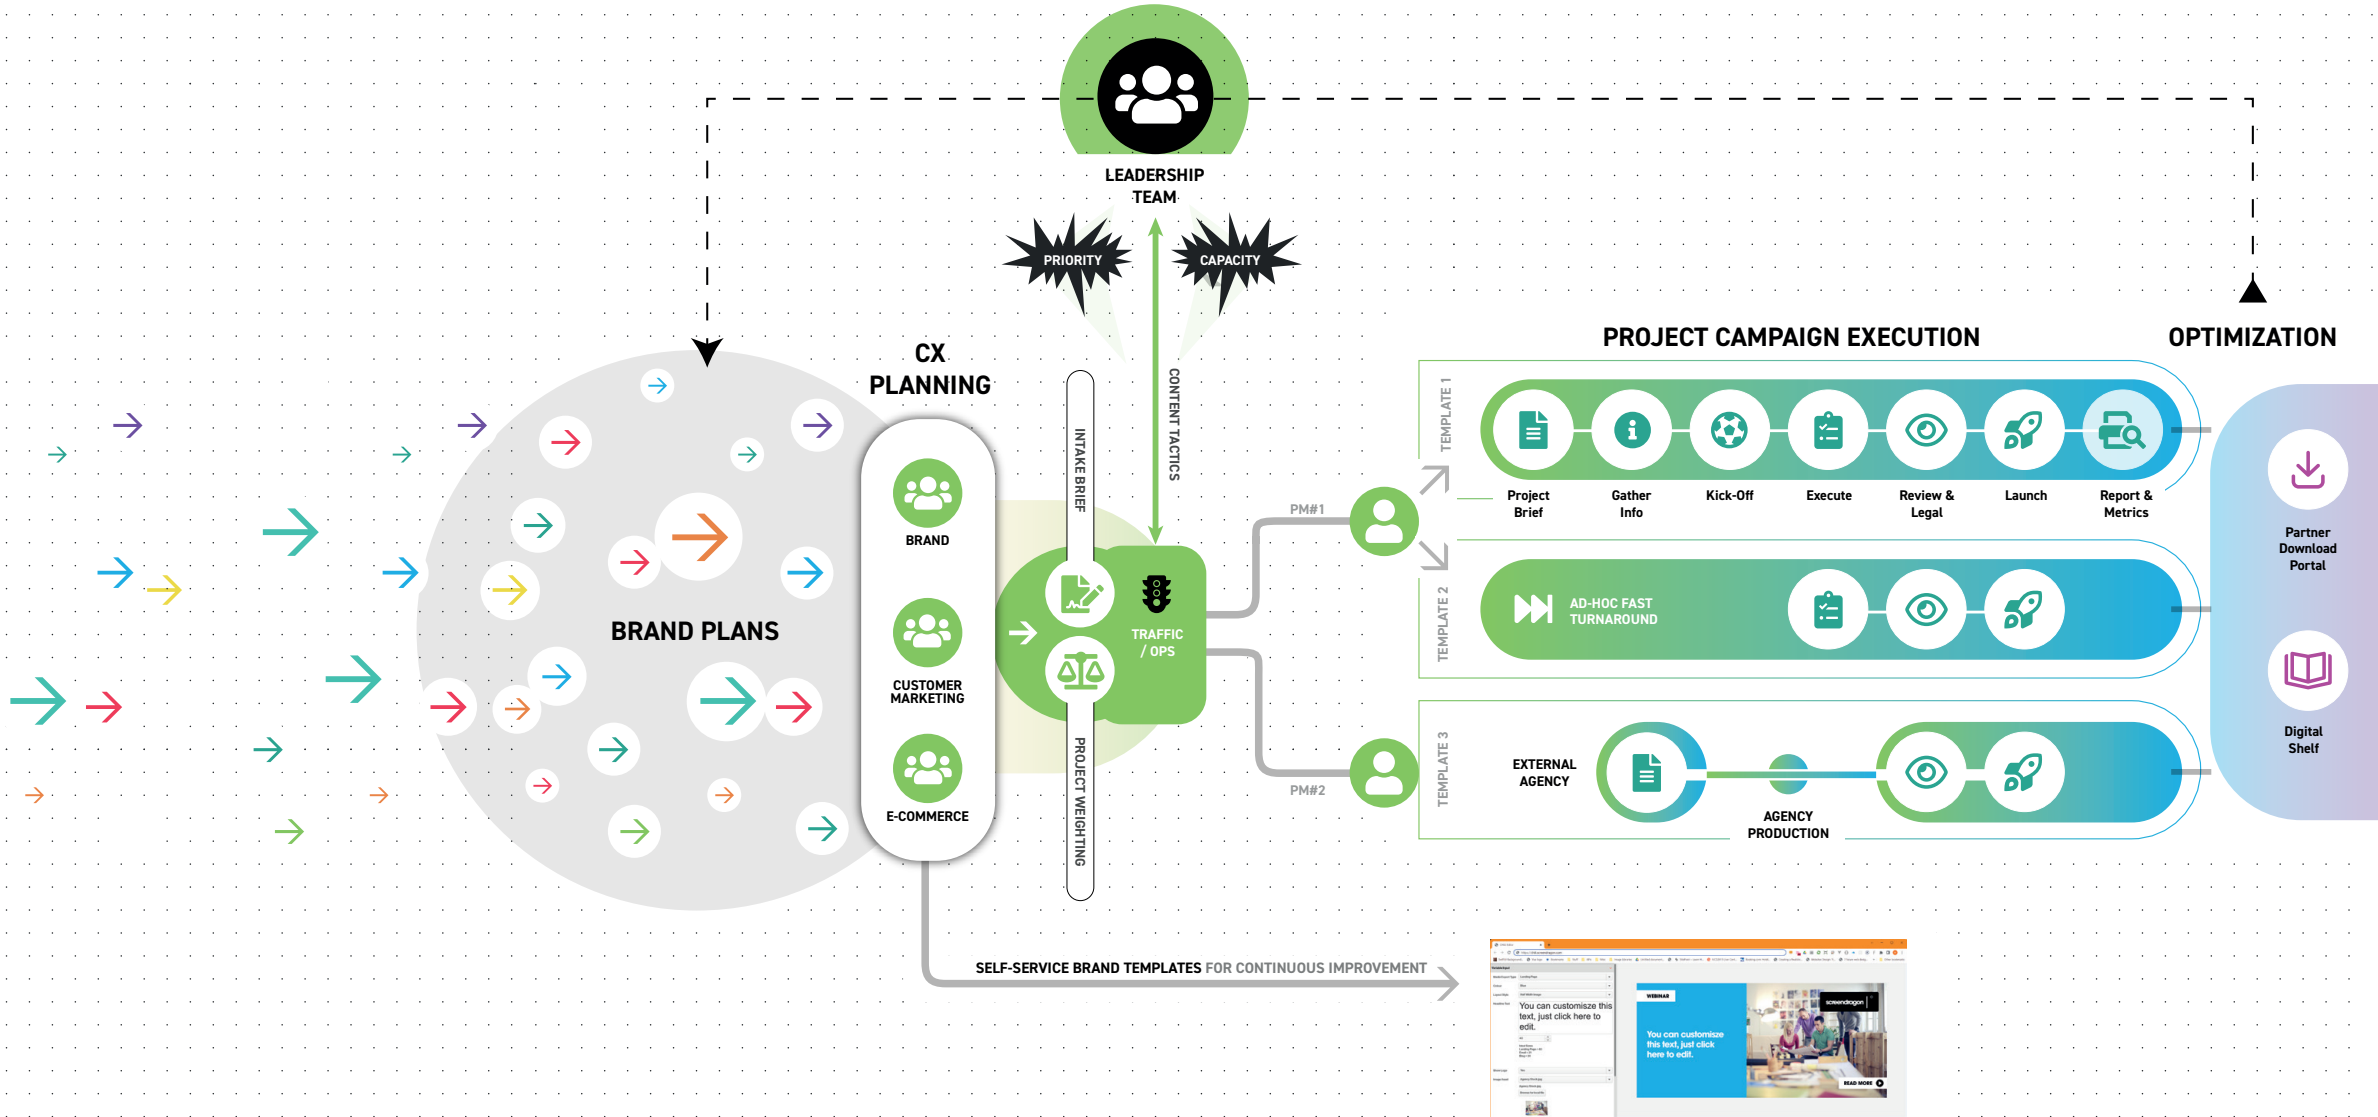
LEADERSHIP TEAM

PRIORITY

CAPACITY

CX PLANNING

BRAND PLANS

BRAND

CUSTOMER MARKETING

E-COMMERCE

INTAKE BRIEF

CONTENT TACTICS

PROJECT WEIGHTING

TRAFFIC / OPS

PM#1

PM#2

PROJECT CAMPAIGN EXECUTION

OPTIMIZATION

TEMPLATE 1

Project Brief

Gather Info

Kick-Off

Execute

Review & Legal

Launch

Report & Metrics

TEMPLATE 2

AD-HOC FAST TURNAROUND

TEMPLATE 3

EXTERNAL AGENCY

AGENCY PRODUCTION

Partner Download Portal

Digital Shelf

SELF-SERVICE BRAND TEMPLATES FOR CONTINUOUS IMPROVEMENT

You can customize this text, just click here to edit.

WEBINAR

You can customize this text, just click here to edit.

READ MORE